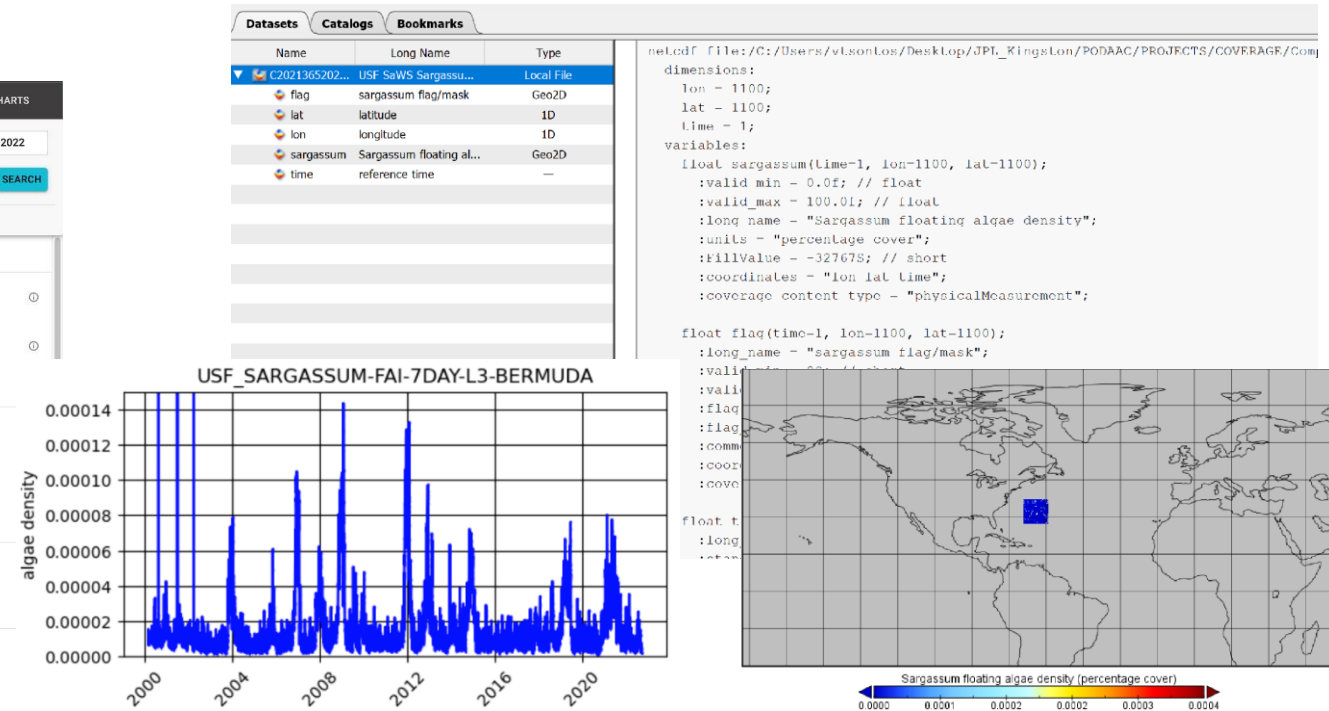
HARTS

2022

SEARCH

Datasets | Catalogs | Bookmarks

| Name | Long Name | Type |
|---|---|---|
| C2021365202... | USF SaWS Sargassu... | Local File |
| flag | sargassum flag/mask | Geo2D |
| lat | latitude | 1D |
| lon | longitude | 1D |
| sargassum | Sargassum floating al... | Geo2D |
| time | reference time | — |

netcdf file:/C:/Users/vtsontos/Desktop/JPL_Kingston/PODAAC/PROJECTS/COVERAGE/Com
dimensions:
lon = 1100;
lat = 1100;
time = 1;
variables:
float sargassum(time=1, lon=1100, lat=1100);
:valid_min = 0.0f; // float
:valid_max = 100.0f; // float
:long_name = "Sargassum floating algae density";
:units = "percentage cover";
:_FillValue = -32767S; // short
:coordinates = "lon lat time";
:coverage_content_type = "physicalMeasurement";

float flag(time=1, lon=1100, lat=1100);
:long_name = "sargassum flag/mask";
:vali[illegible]
:vali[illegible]
:flag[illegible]
:flag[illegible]
:comm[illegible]
:coor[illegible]
:cove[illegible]

float t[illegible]
:long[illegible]

USF_SARGASSUM-FAI-7DAY-L3-BERMUDA

algae density

0.00014
0.00012
0.00010
0.00008
0.00006
0.00004
0.00002
0.00000

2000 2004 2008 2012 2016 2020

Sargassum floating algae density (percentage cover)

0.0000 0.0001 0.0002 0.0002 0.0003 0.0004